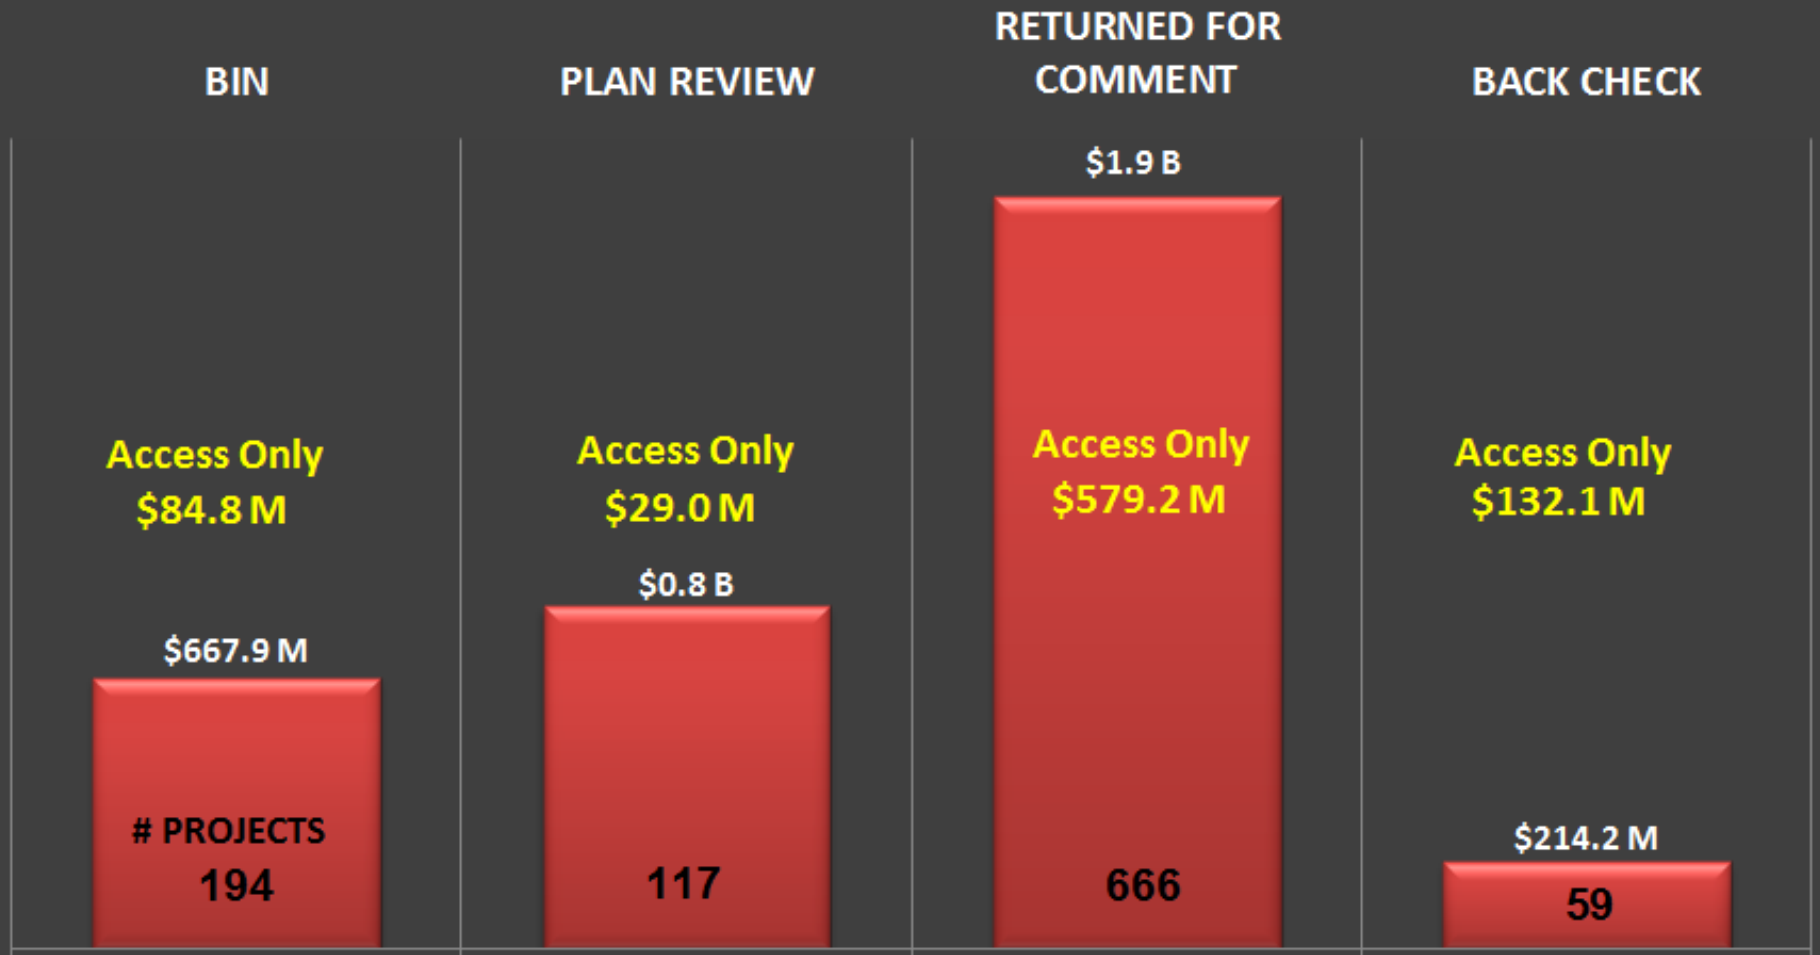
BIN

Access Only
$84.8 M

$667.9 M

# PROJECTS
194

PLAN REVIEW

Access Only
$29.0 M

$0.8 B

117

RETURNED FOR COMMENT

$1.9 B

Access Only
$579.2 M

666

BACK CHECK

Access Only
$132.1 M

$214.2 M

59